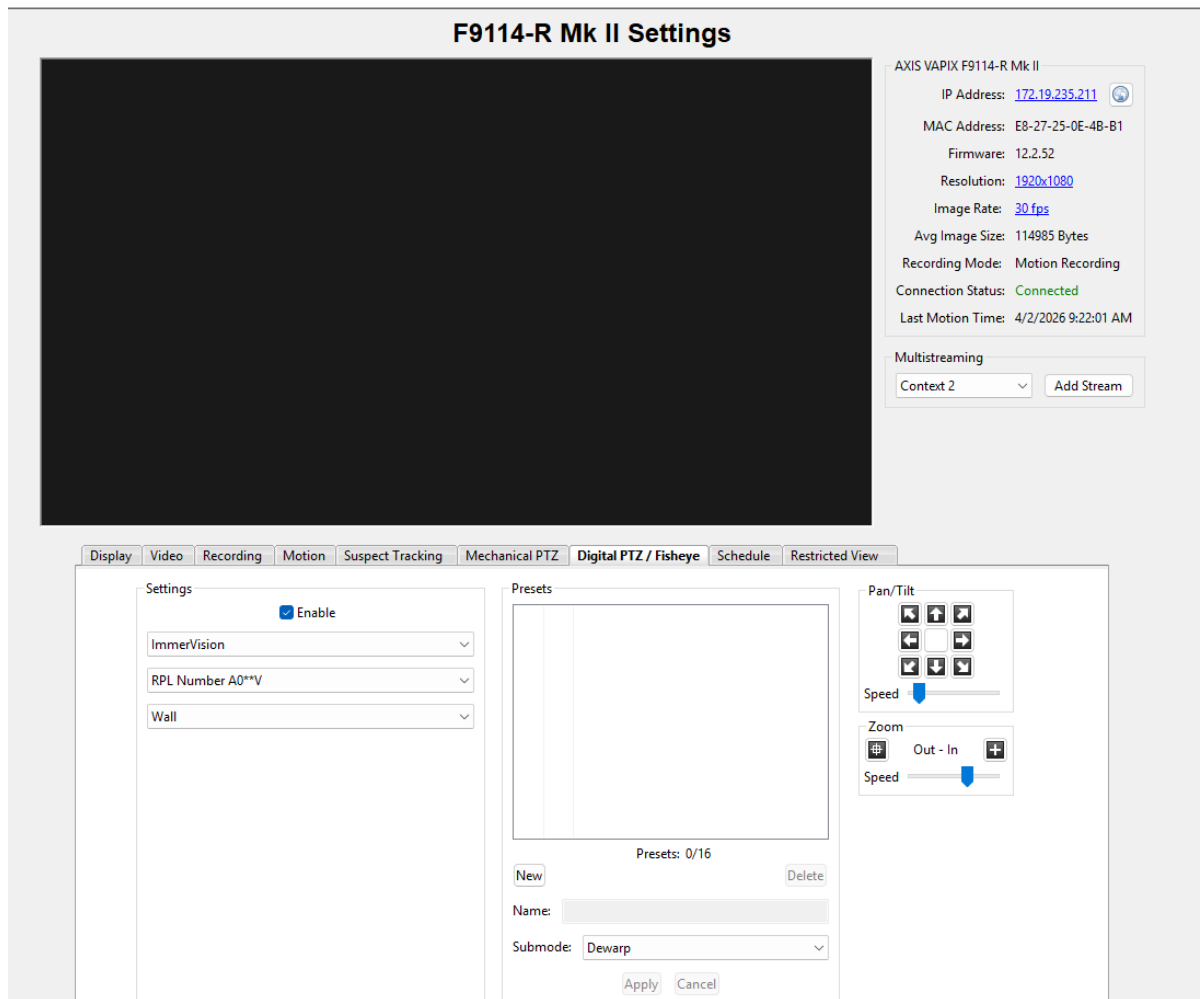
F9114-R Mk II Settings

AXIS VAPIX F9114-R Mk II
IP Address: 172.19.235.211
MAC Address: E8-27-25-0E-4B-B1
Firmware: 12.2.52
Resolution: 1920x1080
Image Rate: 30 fps
Avg Image Size: 114985 Bytes
Recording Mode: Motion Recording
Connection Status: Connected
Last Motion Time: 4/2/2026 9:22:01 AM

Multistreaming
Context 2
Add Stream

Display | Video | Recording | Motion | Suspect Tracking | Mechanical PTZ | Digital PTZ / Fisheye | Schedule | Restricted View

Settings
Enable
ImmerVision
RPL Number A0**V
Wall

Presets
Presets: 0/16
New
Delete
Name:
Submode: Dewarp
Apply
Cancel

Pan/Tilt
Speed

Zoom
Out - In
Speed